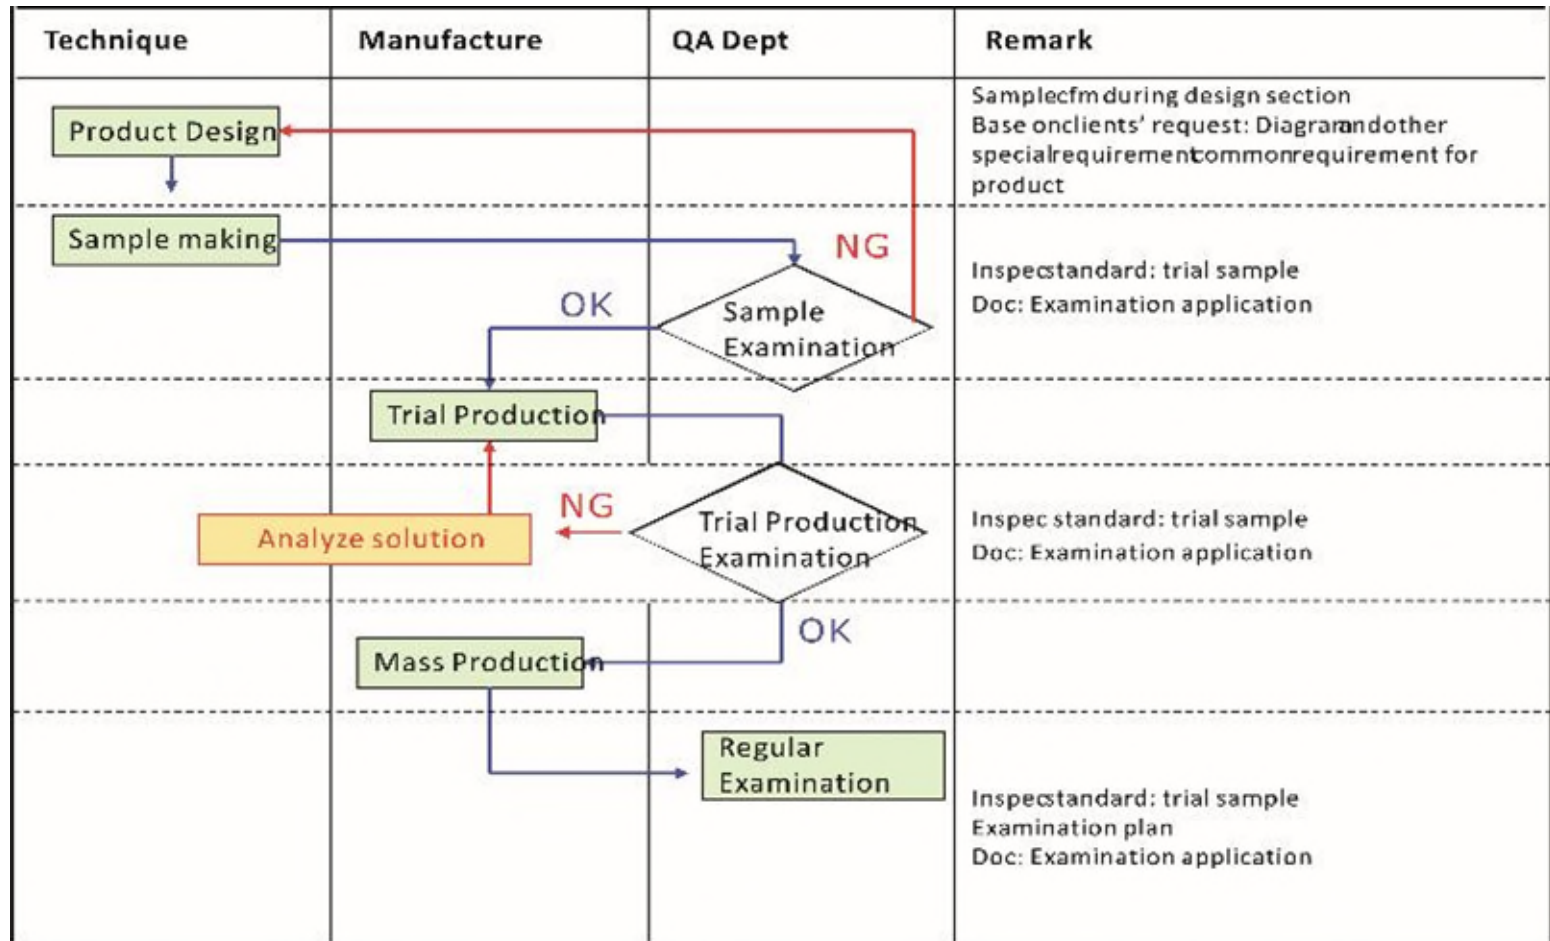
Technique
Manufacture
QA Dept
Remark

Product Design

Samplecfm during design section
Base onclients' request: Diagramandother specialrequirementcommonrequirement for product

Sample making
NG
OK
Sample Examination

Inspecstandard: trial sample
Doc: Examination application

Trial Production

Analyze solution
NG
Trial Production Examination

Inspec standard: trial sample
Doc: Examination application

OK
Mass Production

Regular Examination

Inspecstandard: trial sample
Examination plan
Doc: Examination application